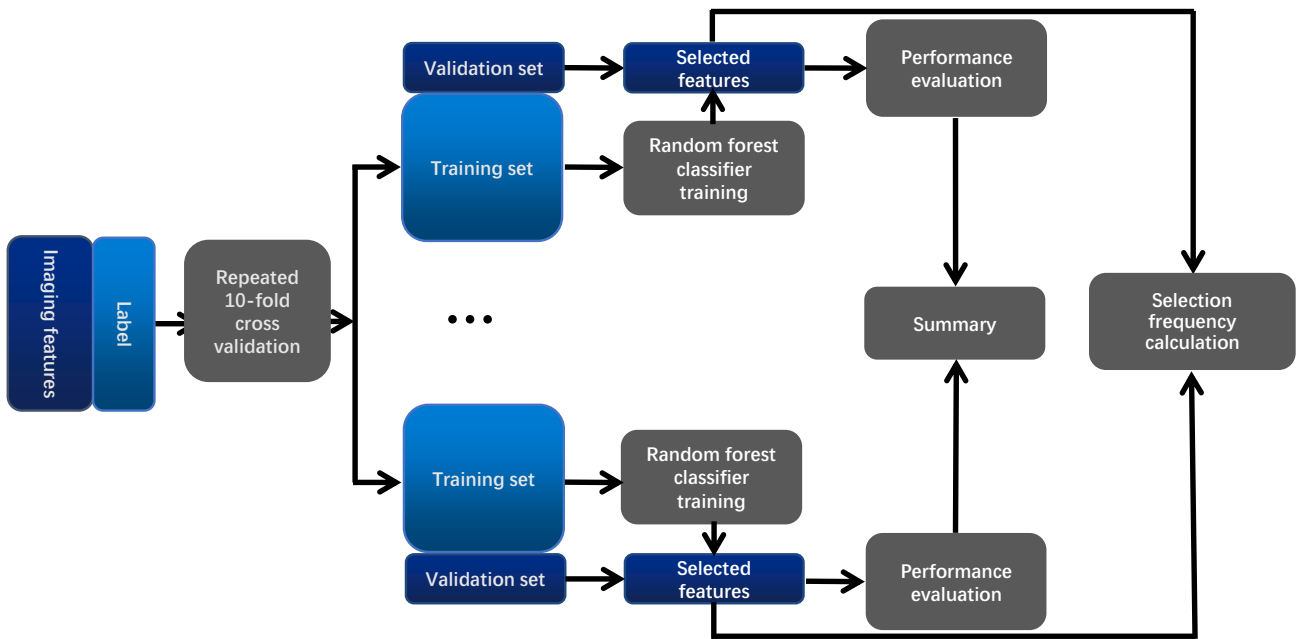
Imaging features

Label

Repeated 10-fold cross validation

Validation set

Selected features

Performance evaluation

Training set

Random forest classifier training

...

Summary

Selection frequency calculation

Training set

Random forest classifier training

Validation set

Selected features

Performance evaluation